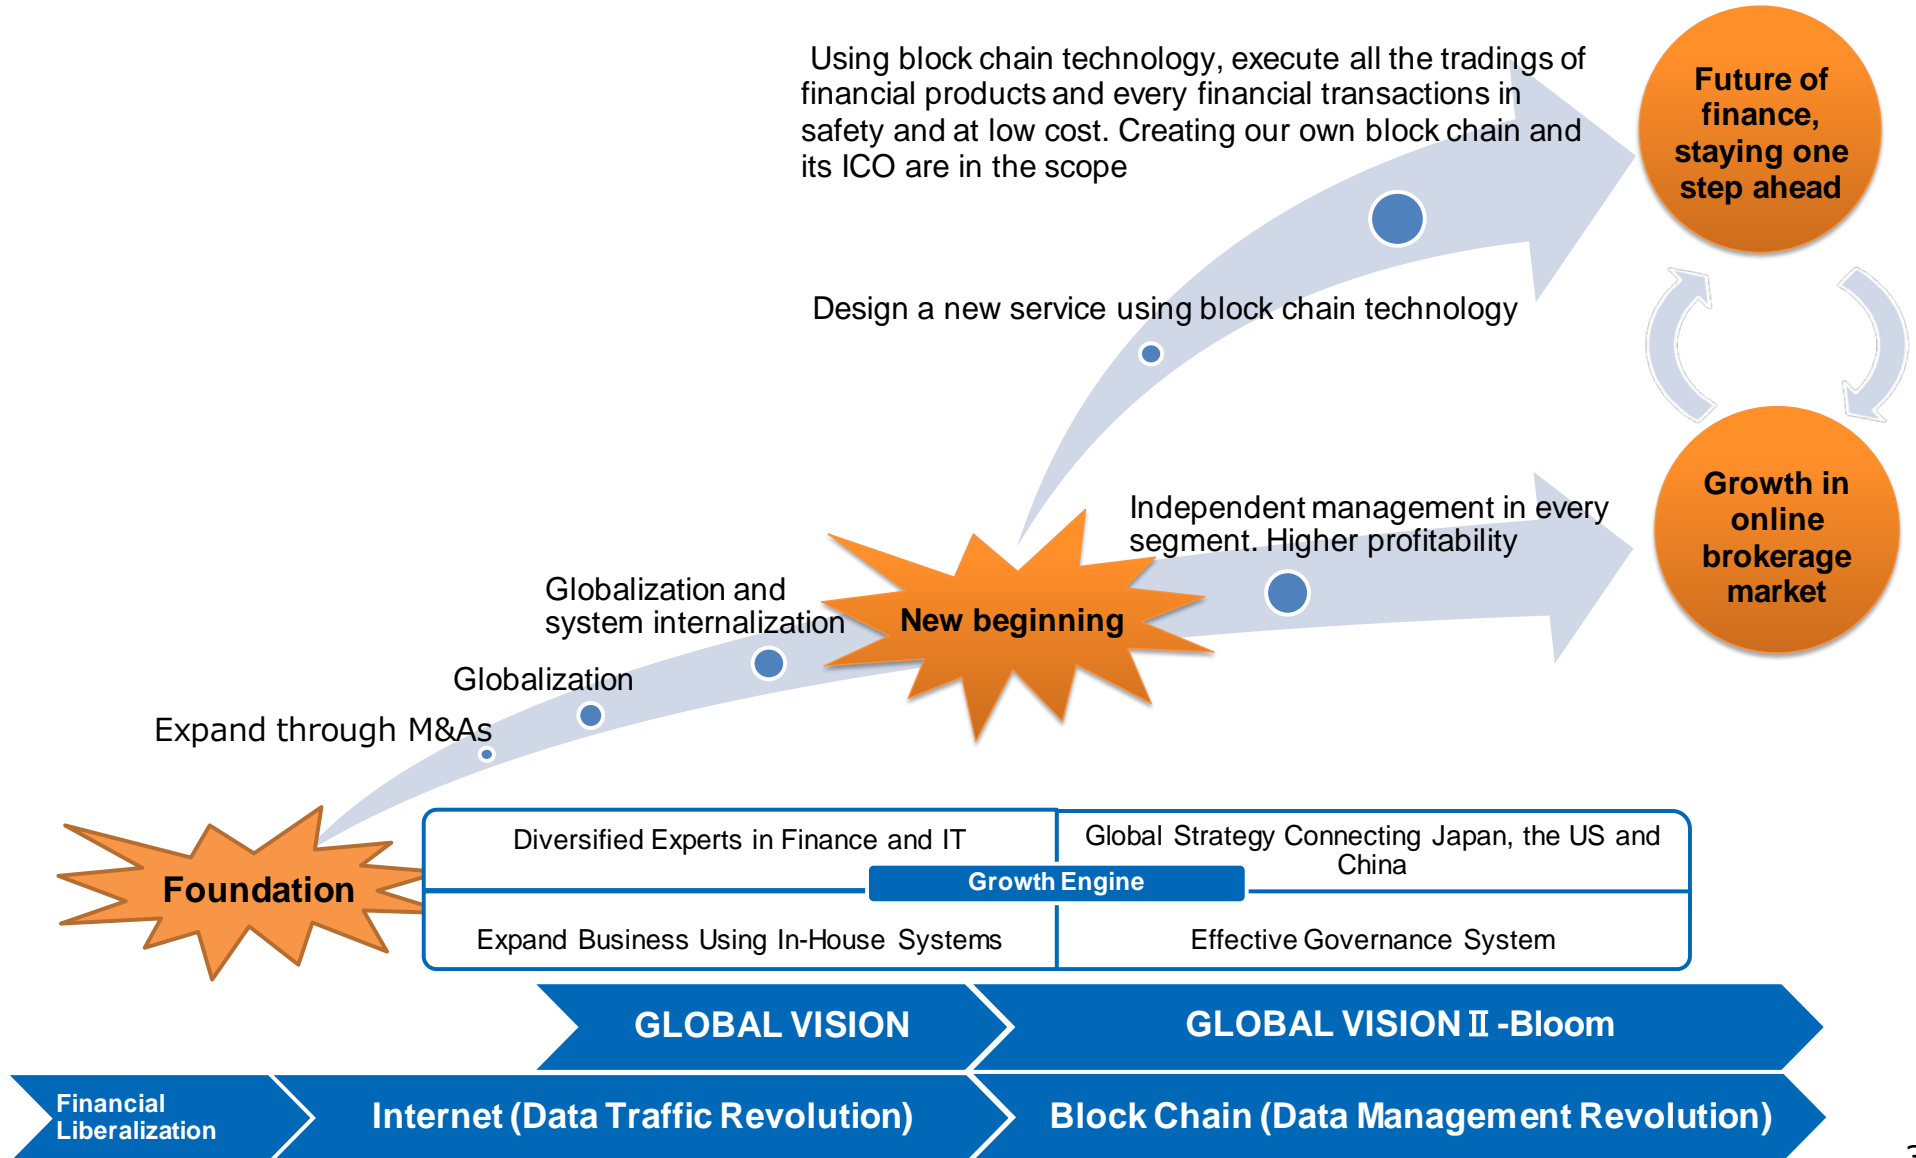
Using block chain technology, execute all the tradings of financial products and every financial transactions in safety and at low cost. Creating our own block chain and its ICO are in the scope

Future of finance, staying one step ahead

Design a new service using block chain technology

Growth in online brokerage market

Independent management in every segment. Higher profitability

Globalization and system internalization

New beginning

Globalization

Expand through M&As

Foundation

| Diversified Experts in Finance and IT | Global Strategy Connecting Japan, the US and China |
|---|---|
| Growth Engine | |
| Expand Business Using In-House Systems | Effective Governance System |

GLOBAL VISION

GLOBAL VISION Ⅱ -Bloom

Financial Liberalization

Internet (Data Traffic Revolution)

Block Chain (Data Management Revolution)